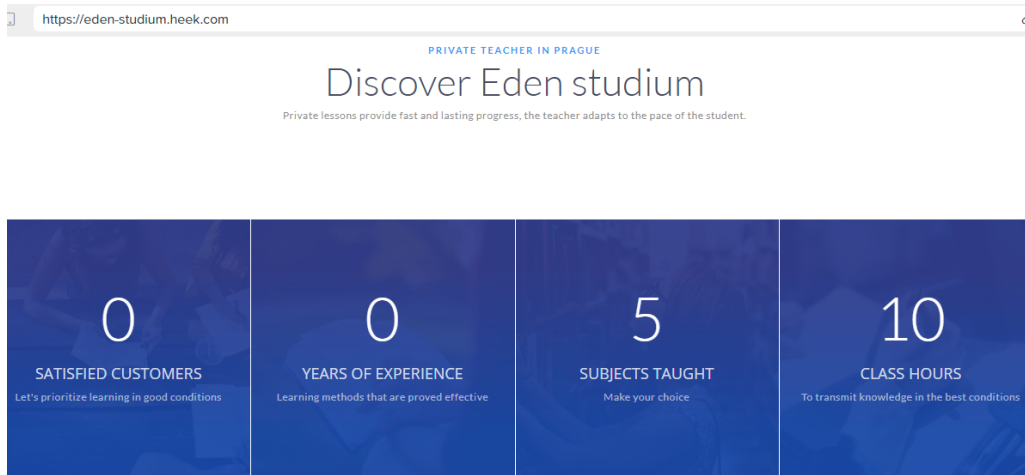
https://eden-studium.heek.com

PRIVATE TEACHER IN PRAGUE

Discover Eden studium

Private lessons provide fast and lasting progress, the teacher adapts to the pace of the student.

0

SATISFIED CUSTOMERS

Let's prioritize learning in good conditions

0

YEARS OF EXPERIENCE

Learning methods that are proved effective

5

SUBJECTS TAUGHT

Make your choice

10

CLASS HOURS

To transmit knowledge in the best conditions